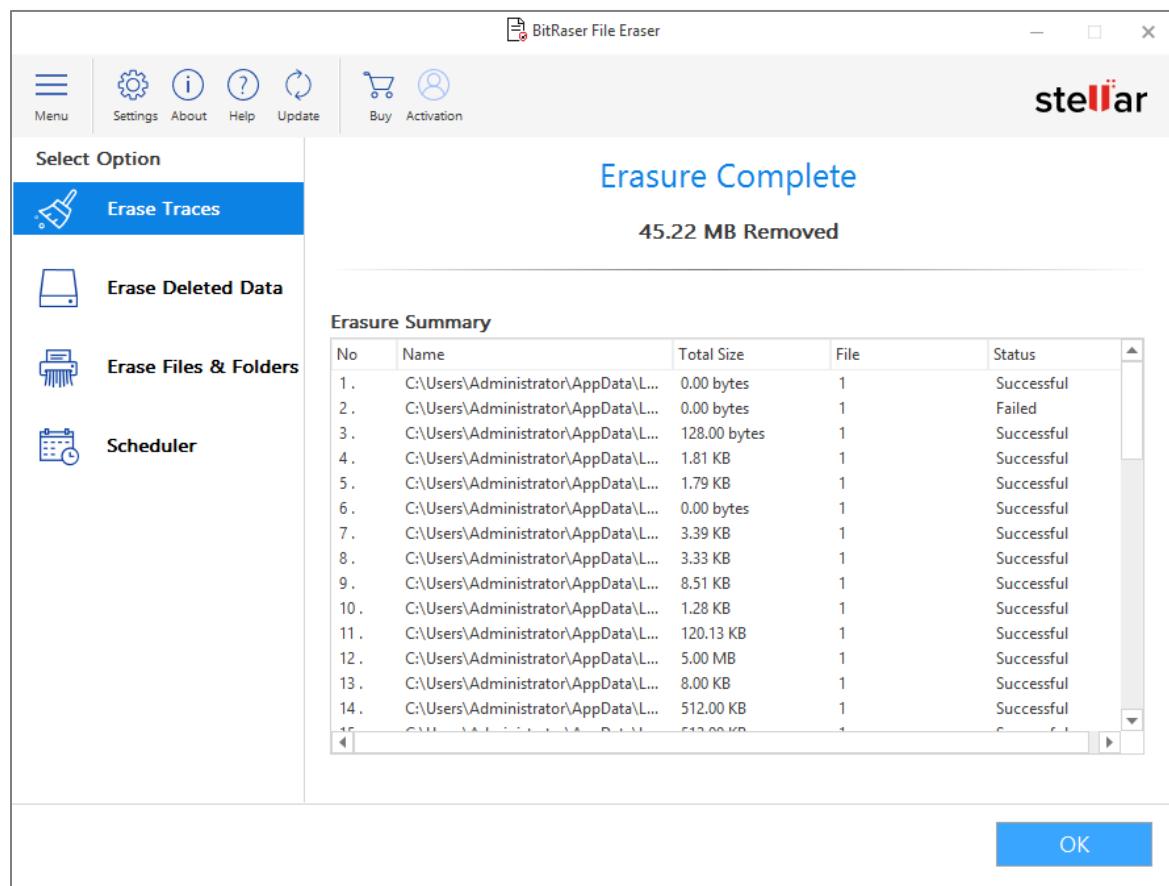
BitRaser File Eraser

Menu Settings About Help Update Buy Activation

stellar

Select Option

Erase Traces

Erase Deleted Data

Erase Files & Folders

Scheduler

Erasure Complete

45.22 MB Removed

Erasure Summary

| No | Name | Total Size | File | Status |
|---|---|---|---|---|
| 1 . | C:\Users\Administrator\AppData\L... | 0.00 bytes | 1 | Successful |
| 2 . | C:\Users\Administrator\AppData\L... | 0.00 bytes | 1 | Failed |
| 3 . | C:\Users\Administrator\AppData\L... | 128.00 bytes | 1 | Successful |
| 4 . | C:\Users\Administrator\AppData\L... | 1.81 KB | 1 | Successful |
| 5 . | C:\Users\Administrator\AppData\L... | 1.79 KB | 1 | Successful |
| 6 . | C:\Users\Administrator\AppData\L... | 0.00 bytes | 1 | Successful |
| 7 . | C:\Users\Administrator\AppData\L... | 3.39 KB | 1 | Successful |
| 8 . | C:\Users\Administrator\AppData\L... | 3.33 KB | 1 | Successful |
| 9 . | C:\Users\Administrator\AppData\L... | 8.51 KB | 1 | Successful |
| 10 . | C:\Users\Administrator\AppData\L... | 1.28 KB | 1 | Successful |
| 11 . | C:\Users\Administrator\AppData\L... | 120.13 KB | 1 | Successful |
| 12 . | C:\Users\Administrator\AppData\L... | 5.00 MB | 1 | Successful |
| 13 . | C:\Users\Administrator\AppData\L... | 8.00 KB | 1 | Successful |
| 14 . | C:\Users\Administrator\AppData\L... | 512.00 KB | 1 | Successful |
| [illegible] | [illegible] | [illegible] | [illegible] | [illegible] |

OK